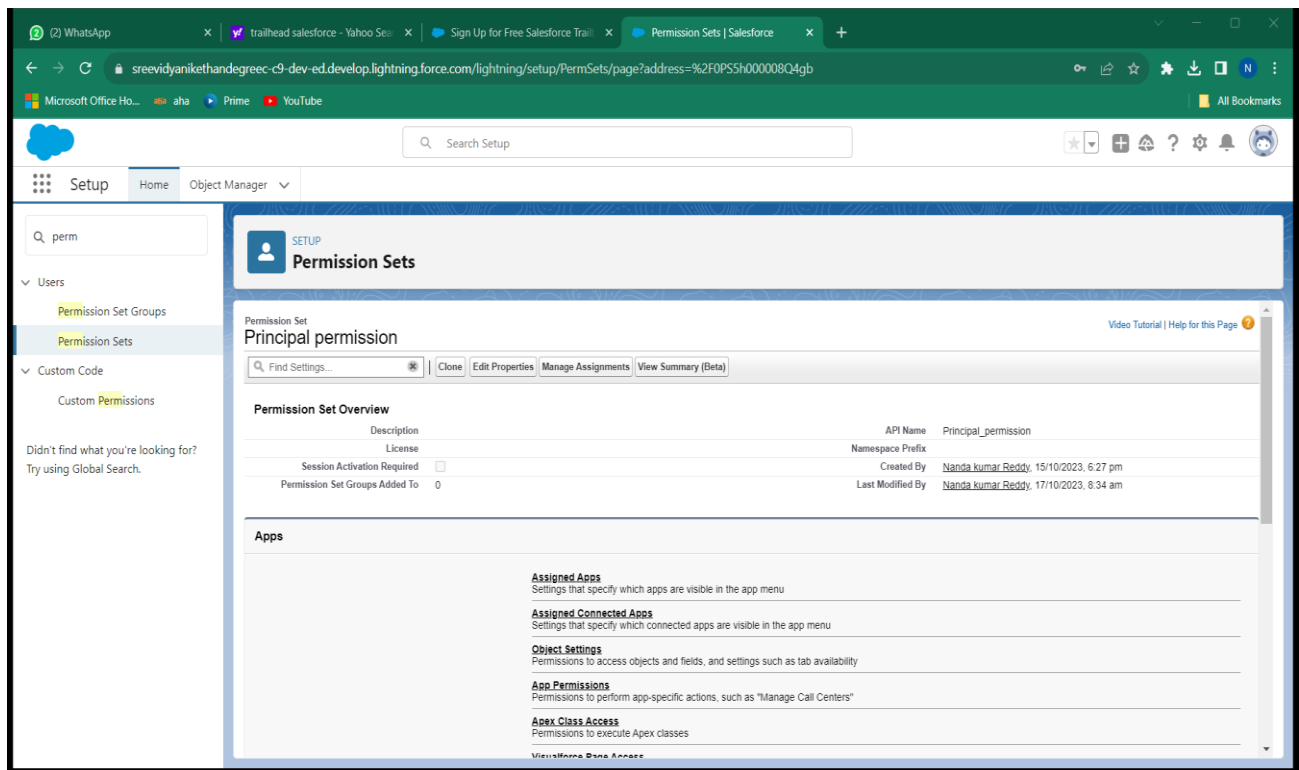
(2) WhatsApp ×
trailhead salesforce - Yahoo Sea ×
Sign Up for Free Salesforce Trail ×
Permission Sets | Salesforce ×
+

sreevidyanikethandegreec-c9-dev-ed.develop.lightning.force.com/lightning/setup/PermSets/page?address=%2F0PS5h000008Q4gb

Microsoft Office Ho... aha Prime YouTube
All Bookmarks

Search Setup

Setup Home Object Manager

perm

Users
Permission Set Groups
Permission Sets
Custom Code
Custom Permissions

Didn't find what you're looking for? Try using Global Search.

SETUP
Permission Sets

Permission Set
Principal permission

Video Tutorial | Help for this Page

Find Settings... | Clone | Edit Properties | Manage Assignments | View Summary (Beta)

Permission Set Overview

| | | | |
|---|---|---|---|
| Description | | API Name | Principal_permission |
| License | | Namespace Prefix | |
| Session Activation Required | | Created By | Nanda kumar Reddy, 15/10/2023, 6:27 pm |
| Permission Set Groups Added To | 0 | Last Modified By | Nanda kumar Reddy, 17/10/2023, 8:34 am |

Apps

Assigned Apps
Settings that specify which apps are visible in the app menu

Assigned Connected Apps
Settings that specify which connected apps are visible in the app menu

Object Settings
Permissions to access objects and fields, and settings such as tab availability

App Permissions
Permissions to perform app-specific actions, such as "Manage Call Centers"

Apex Class Access
Permissions to execute Apex classes

Visualforce Page Access